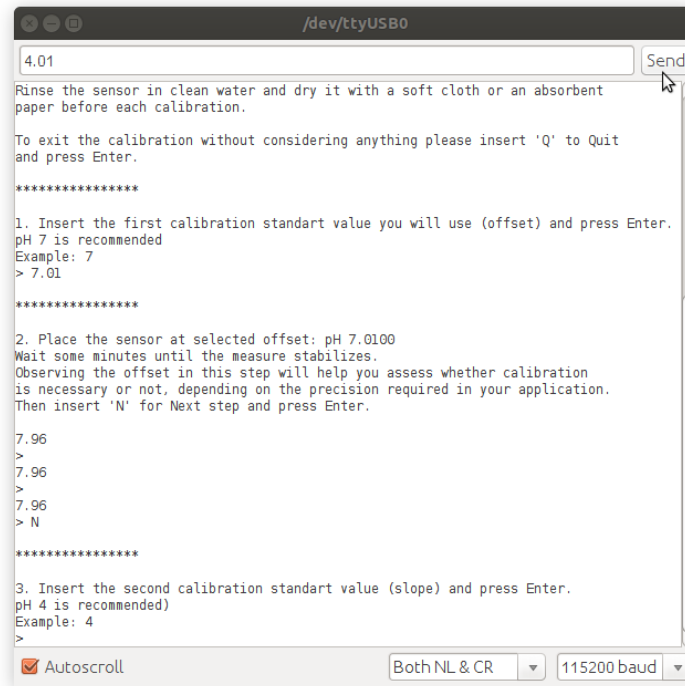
/dev/ttyUSB0

4.01

Send

Rinse the sensor in clean water and dry it with a soft cloth or an absorbent paper before each calibration.

To exit the calibration without considering anything please insert 'Q' to Quit and press Enter.

****************

1. Insert the first calibration standart value you will use (offset) and press Enter.
pH 7 is recommended
Example: 7
> 7.01

****************

2. Place the sensor at selected offset: pH 7.0100
Wait some minutes until the measure stabilizes.
Observing the offset in this step will help you assess whether calibration is necessary or not, depending on the precision required in your application.
Then insert 'N' for Next step and press Enter.

7.96
>
7.96
>
7.96
> N

****************

3. Insert the second calibration standart value (slope) and press Enter.
pH 4 is recommended)
Example: 4
>

Autoscroll

Both NL & CR

115200 baud